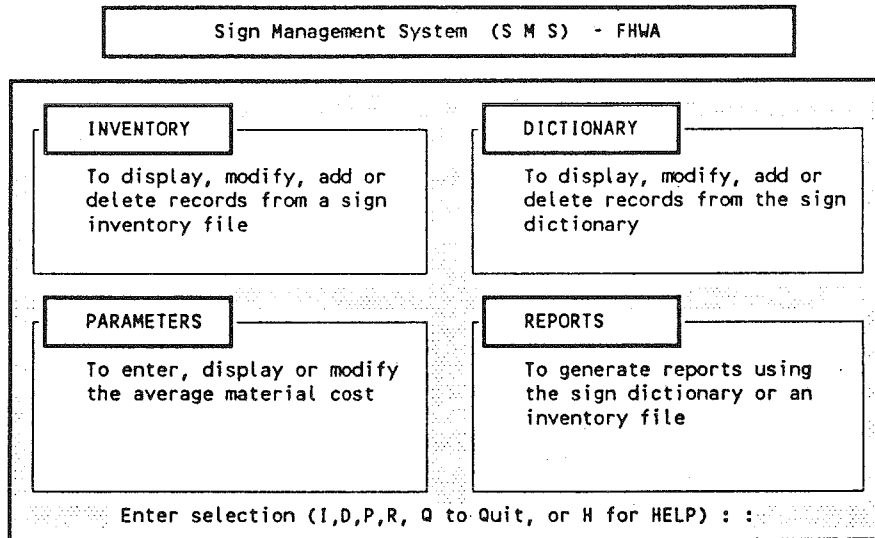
Sign Management System (S M S) - FHWA

INVENTORY

To display, modify, add or delete records from a sign inventory file

DICTIONARY

To display, modify, add or delete records from the sign dictionary

PARAMETERS

To enter, display or modify the average material cost

REPORTS

To generate reports using the sign dictionary or an inventory file

Enter selection (I,D,P,R, Q to Quit, or H for HELP) : :